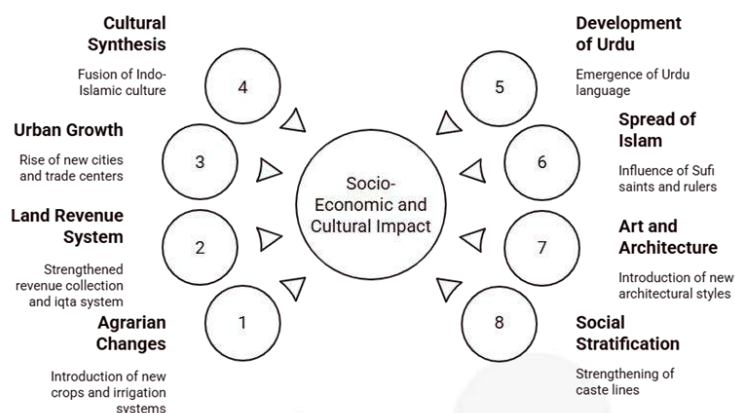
Socio-Economic and Cultural Impact

4
Cultural Synthesis
Fusion of Indo-Islamic culture

3
Urban Growth
Rise of new cities and trade centers

2
Land Revenue System
Strengthened revenue collection and iqta system

1
Agrarian Changes
Introduction of new crops and irrigation systems

5
Development of Urdu
Emergence of Urdu language

6
Spread of Islam
Influence of Sufi saints and rulers

7
Art and Architecture
Introduction of new architectural styles

8
Social Stratification
Strengthening of caste lines